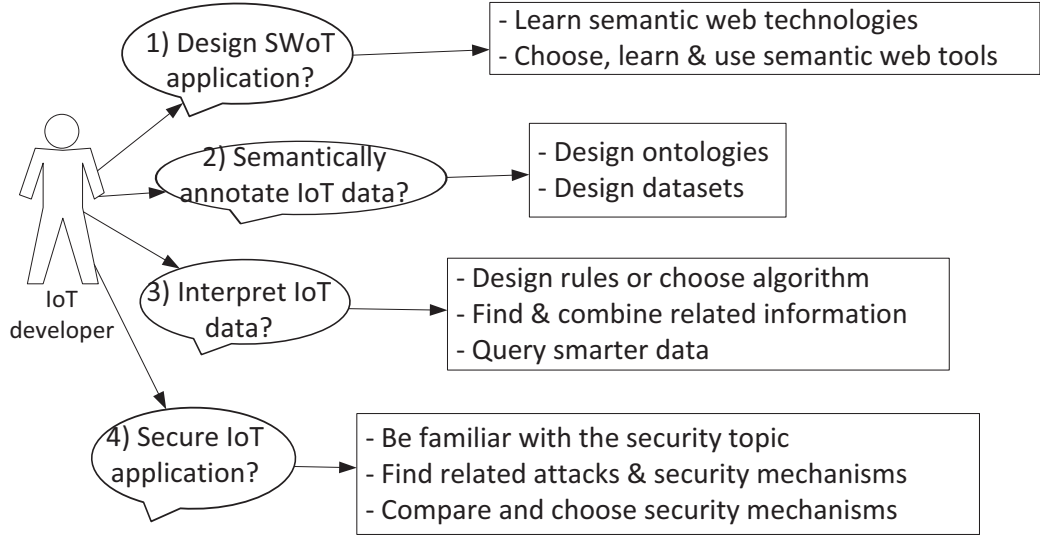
IoT developer

1) Design SWoT application?

- Learn semantic web technologies
- Choose, learn & use semantic web tools

2) Semantically annotate IoT data?

- Design ontologies
- Design datasets

3) Interpret IoT data?

- Design rules or choose algorithm
- Find & combine related information
- Query smarter data

4) Secure IoT application?

- Be familiar with the security topic
- Find related attacks & security mechanisms
- Compare and choose security mechanisms